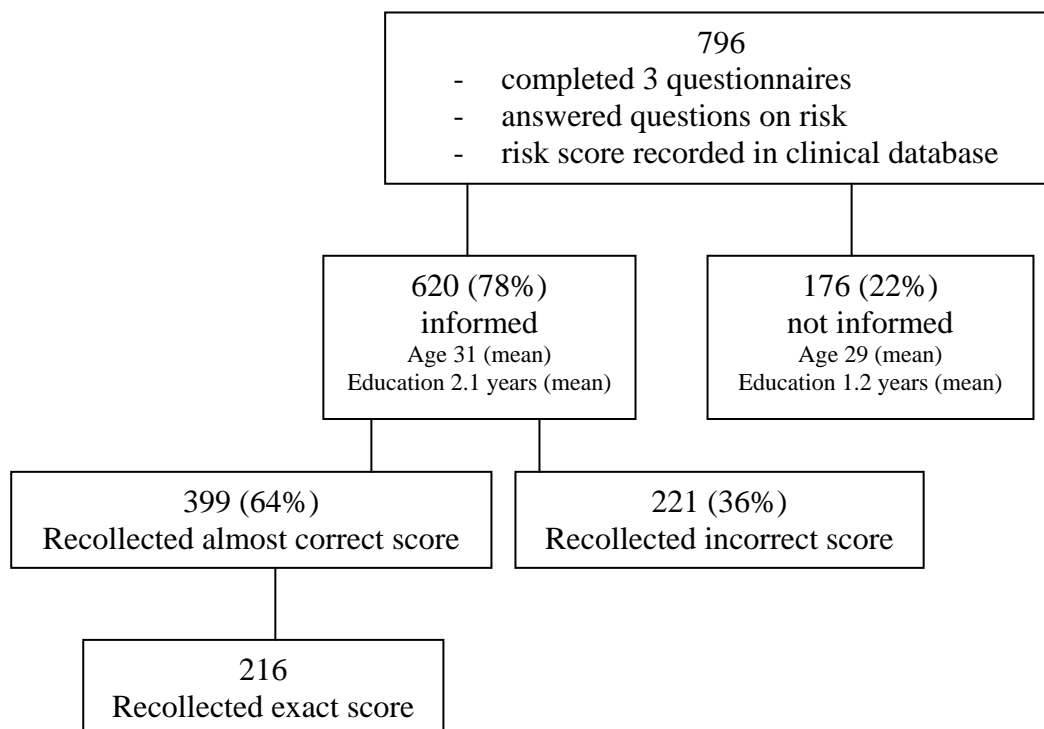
796
- completed 3 questionnaires
- answered questions on risk
- risk score recorded in clinical database

620 (78%)
informed
Age 31 (mean)
Education 2.1 years (mean)

176 (22%)
not informed
Age 29 (mean)
Education 1.2 years (mean)

399 (64%)
Recollected almost correct score

221 (36%)
Recollected incorrect score

216
Recollected exact score